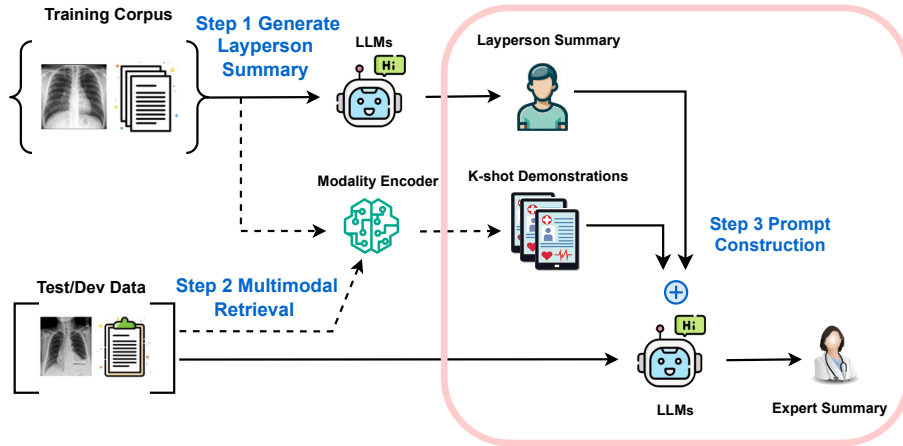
Training Corpus

Step 1 Generate Layperson Summary

LLMs

Hi

Layperson Summary

Modality Encoder

K-shot Demonstrations

Step 3 Prompt Construction

Test/Dev Data

Step 2 Multimodal Retrieval

$\oplus$

Hi

LLMs

Expert Summary